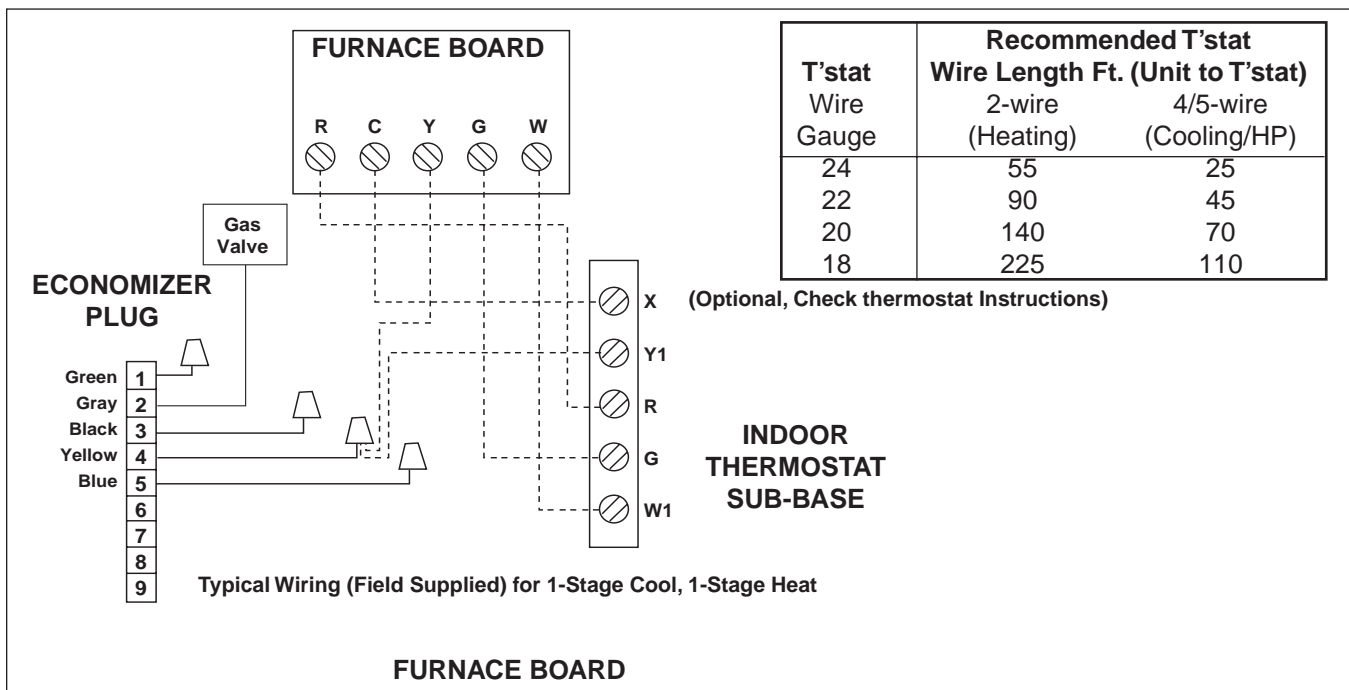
FURNACE BOARD

R C Y G W

Gas Valve

ECONOMIZER PLUG

| T'stat Wire Gauge | Recommended T'stat Wire Length Ft. (Unit to T'stat) 2-wire (Heating) | 4/5-wire (Cooling/HP) |
|---|---|---|
| 24 | 55 | 25 |
| 22 | 90 | 45 |
| 20 | 140 | 70 |
| 18 | 225 | 110 |

X (Optional, Check thermostat Instructions)

Y1

R

G

W1

INDOOR THERMOSTAT SUB-BASE

Green 1
Gray 2
Black 3
Yellow 4
Blue 5
6
7
8
9

Typical Wiring (Field Supplied) for 1-Stage Cool, 1-Stage Heat

FURNACE BOARD